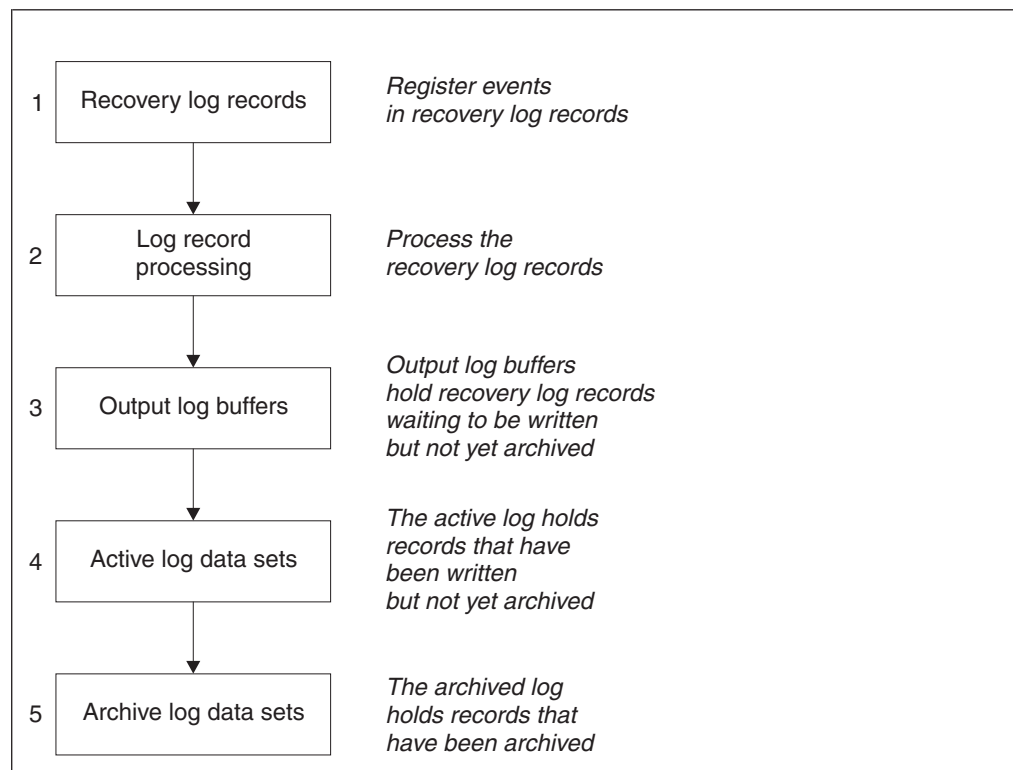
1 Recovery log records

*Register events in recovery log records*

2 Log record processing

*Process the recovery log records*

3 Output log buffers

*Output log buffers hold recovery log records waiting to be written but not yet archived*

4 Active log data sets

*The active log holds records that have been written but not yet archived*

5 Archive log data sets

*The archived log holds records that have been archived*